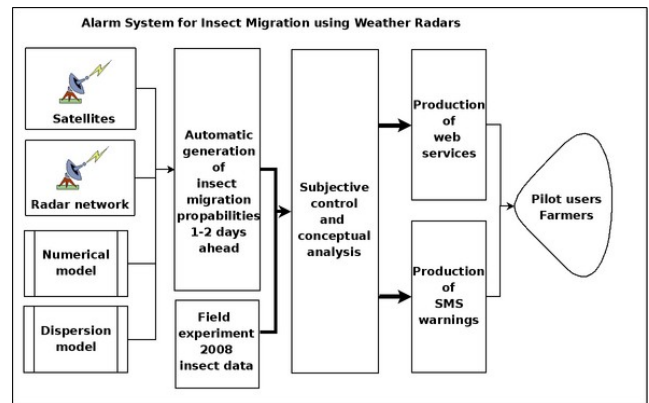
Alarm System for Insect Migration using Weather Radars

Satellites

Radar network

Numerical model

Dispersion model

Automatic generation of insect migration propabilities 1-2 days ahead

Field experiment 2008 insect data

Subjective control and conceptual analysis

Production of web services

Production of SMS warnings

Pilot users Farmers